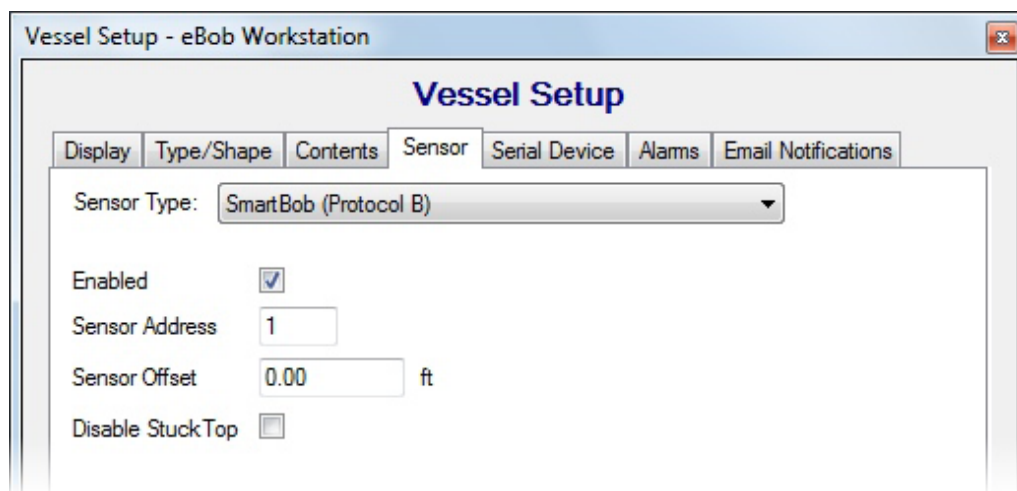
Vessel Setup - eBob Workstation

Vessel Setup

Display | Type/Shape | Contents | Sensor | Serial Device | Alarms | Email Notifications

Sensor Type: SmartBob (Protocol B)

Enabled

Sensor Address 1

Sensor Offset 0.00 ft

Disable StuckTop